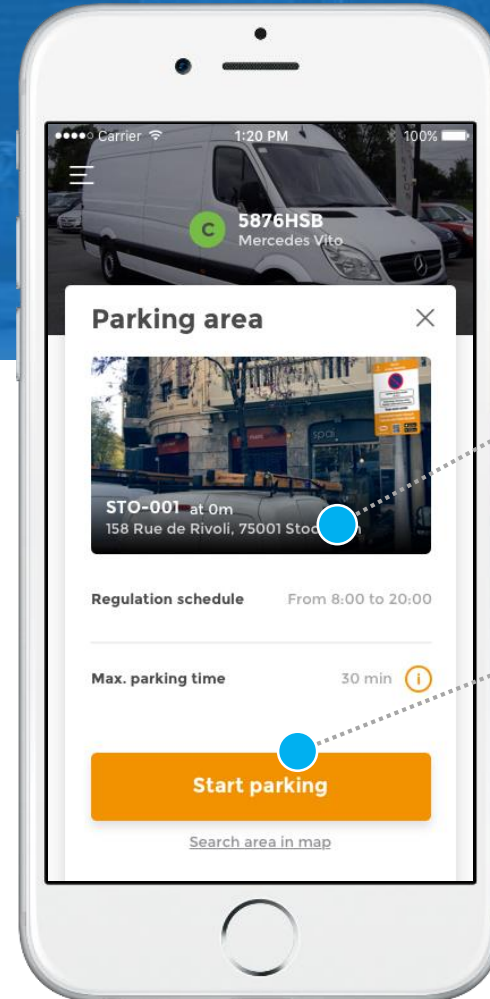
●●●●○ Carrier 1:20 PM 100%

C 5876HSB
Mercedes Vito

Parking area

STO-001 at 0m
158 Rue de Rivoli, 75001 Stoc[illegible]

Regulation schedule From 8:00 to 20:00

Max. parking time 30 min i

Start parking

Search area in map